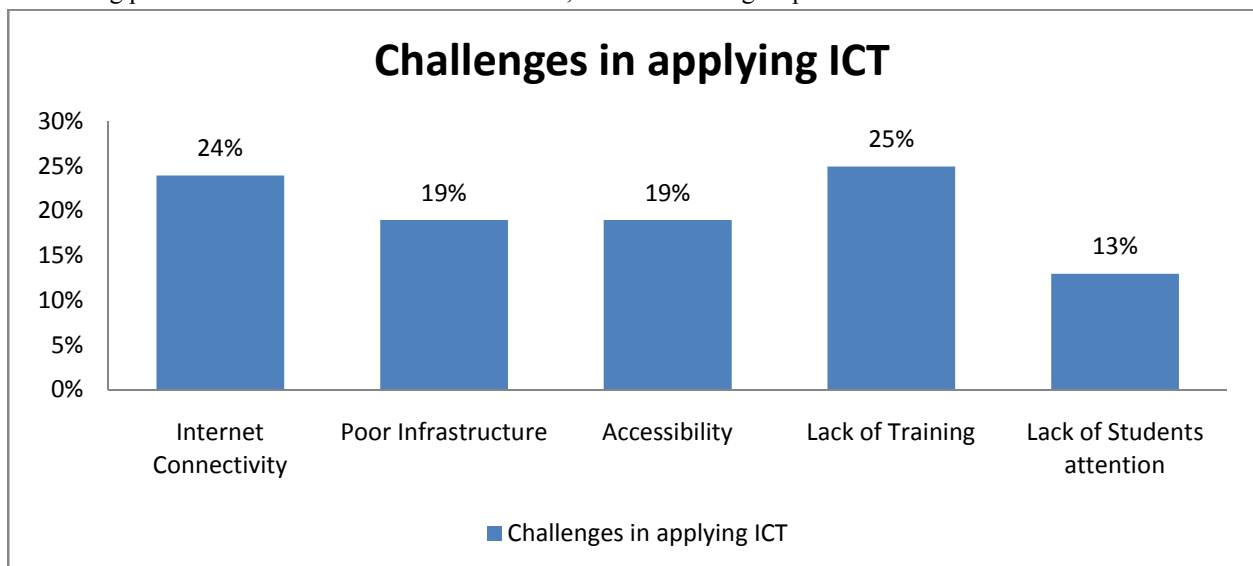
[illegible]

Challenges in applying ICT

30%
25%
20%
15%
10%
5%
0%

24%
19%
19%
25%
13%

Internet Connectivity
Poor Infrastructure
Accessibility
Lack of Training
Lack of Students attention

Challenges in applying ICT